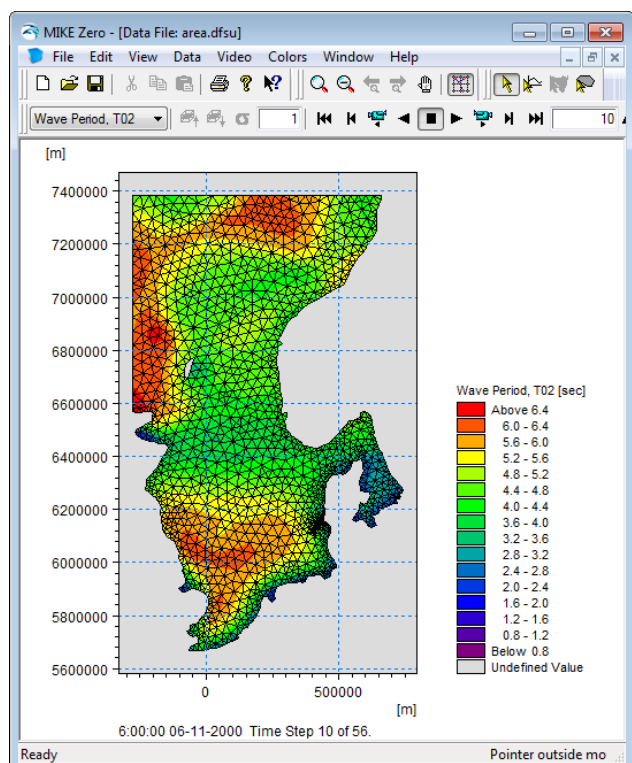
MIKE Zero - [Data File: area.dfsu]

File Edit View Data Video Colors Window Help

Wave Period, T02

1

10

[m]

7400000
7200000
7000000
6800000
6600000
6400000
6200000
6000000
5800000
5600000

0
500000

[m]

Wave Period, T02 [sec]

Above 6.4
6.0 - 6.4
5.6 - 6.0
5.2 - 5.6
4.8 - 5.2
4.4 - 4.8
4.0 - 4.4
3.6 - 4.0
3.2 - 3.6
2.8 - 3.2
2.4 - 2.8
2.0 - 2.4
1.6 - 2.0
1.2 - 1.6
0.8 - 1.2
Below 0.8
Undefined Value

6:00:00 06-11-2000 Time Step 10 of 56.

Ready

Pointer outside mo